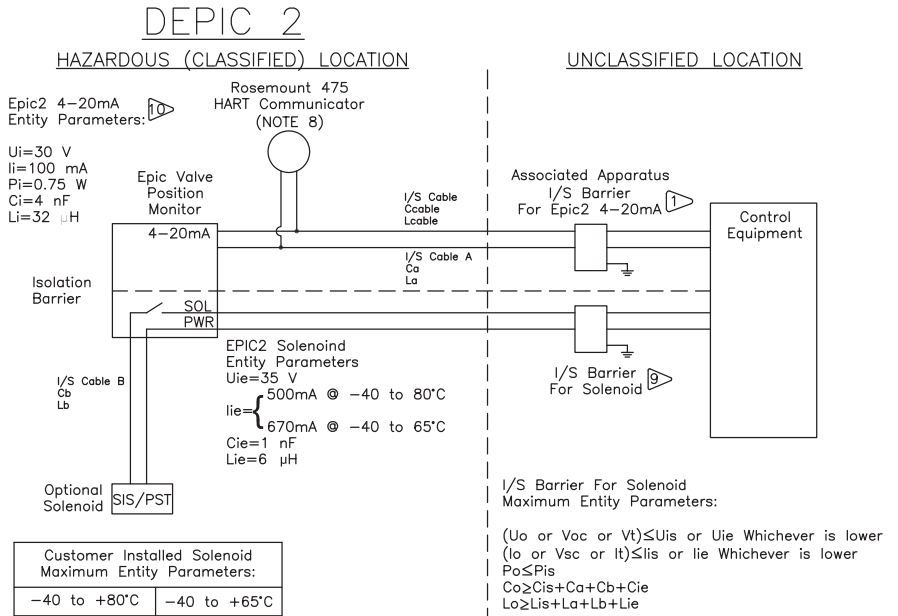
DEPIC 2

HAZARDOUS (CLASSIFIED) LOCATION

UNCLASSIFIED LOCATION

Epic2 4–20mA Entity Parameters: 10

Ui=30 V
Ii=100 mA
Pi=0.75 W
Ci=4 nF
Li=32 μH

Rosemount 475 HART Communicator (NOTE 8)

Epic Valve Position Monitor

4–20mA

I/S Cable Ccable Lcable

I/S Cable A Ca La

Associated Apparatus I/S Barrier For Epic2 4–20mA 1

Control Equipment

Isolation Barrier

SOL
PWR

EPIC2 Solenoind Entity Parameters
Uie=35 V
Iie= 500mA @ –40 to 80°C
670mA @ –40 to 65°C
Cie=1 nF
Lie=6 μH

I/S Cable B Cb Lb

I/S Barrier For Solenoid 9

Optional Solenoid SIS/PST

I/S Barrier For Solenoid Maximum Entity Parameters:

(Uo or Voc or Vt)≤Uis or Uie Whichever is lower
(lo or Vsc or It)≤lis or lie Whichever is lower
Po≤Pis
Co≥Cis+Ca+Cb+Cie
Lo≥Lis+La+Lb+Lie

| Customer Installed Solenoid Maximum Entity Parameters: | |
|---|---|
| –40 to +80°C | –40 to +65°C |